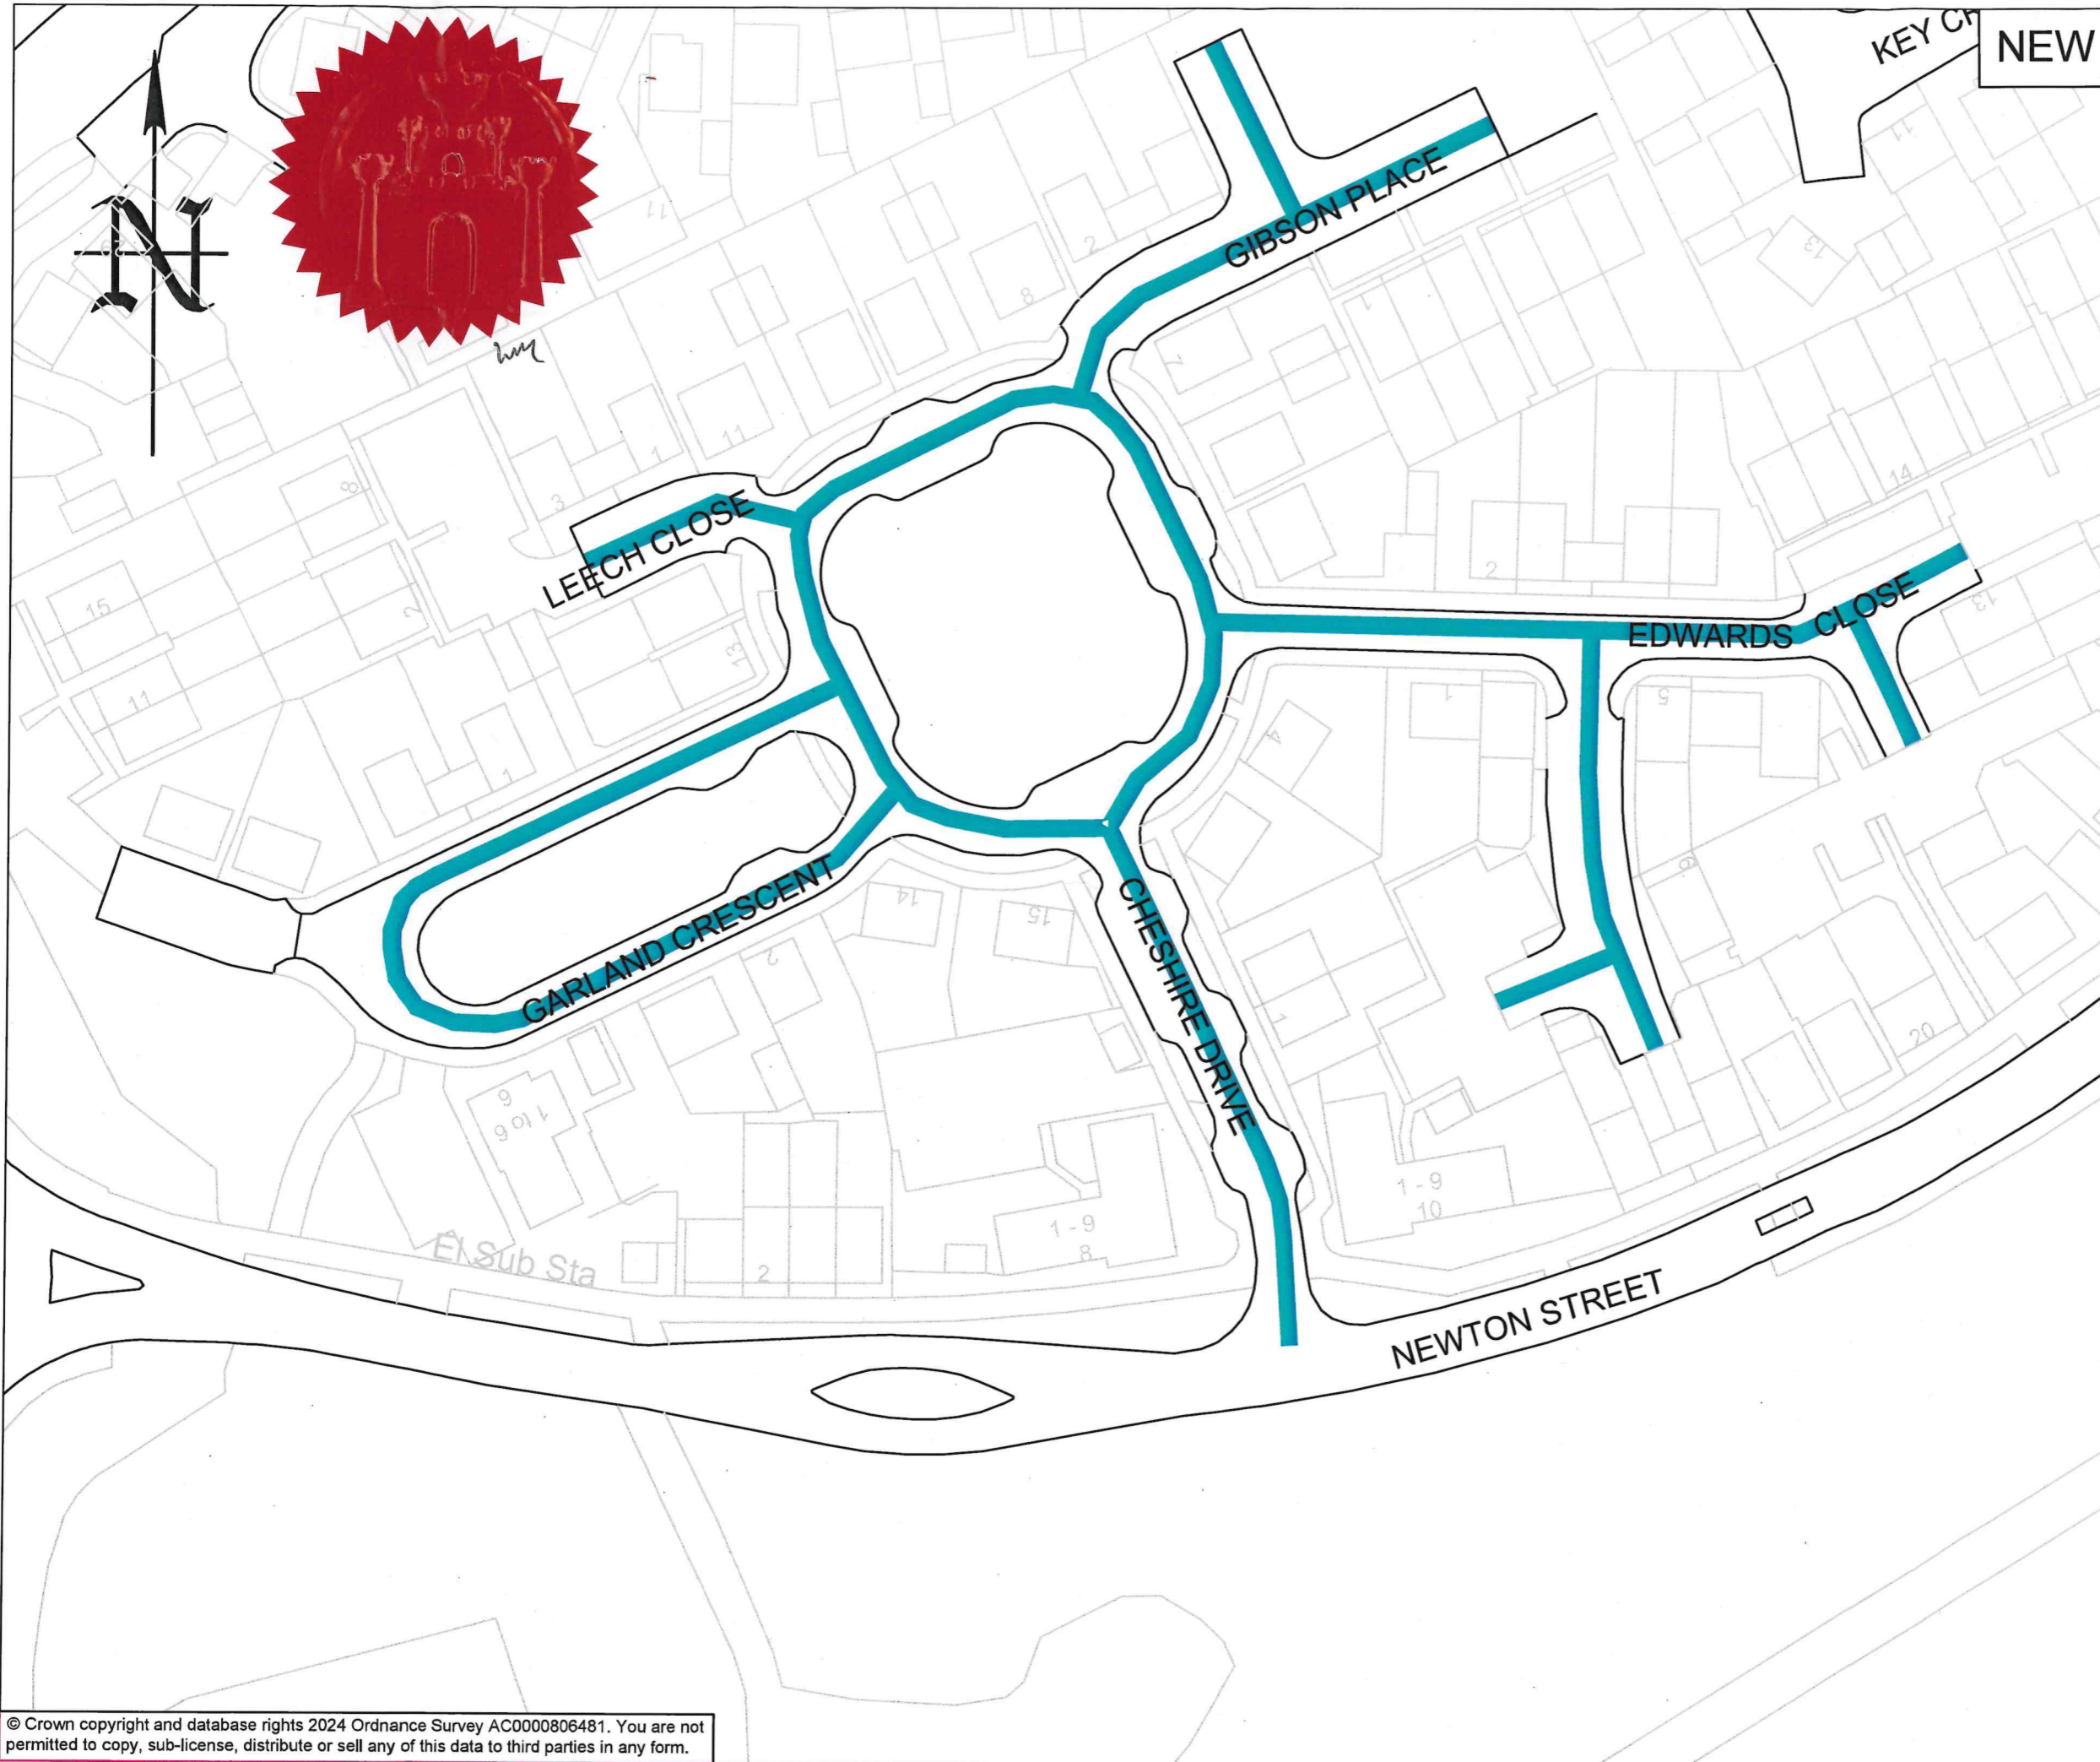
KEY C
NEW
N
GIBSON PLACE
LEECH CLOSE
EDWARDS CLOSE
GARLAND CRESCENT
CHESHIRE DRIVE
NEWTON STREET
El Sub Sta
17
2
8
11
1
3
8
15
2
13
11
1
7
2
14
13
5
4
1
6
14
15
2
9
1 to 6
2
1 - 9
8
1 - 9
10
20
1
© Crown copyright and database rights 2024 Ordnance Survey AC0000806481. You are not permitted to copy, sub-license, distribute or sell any of this data to third parties in any form.